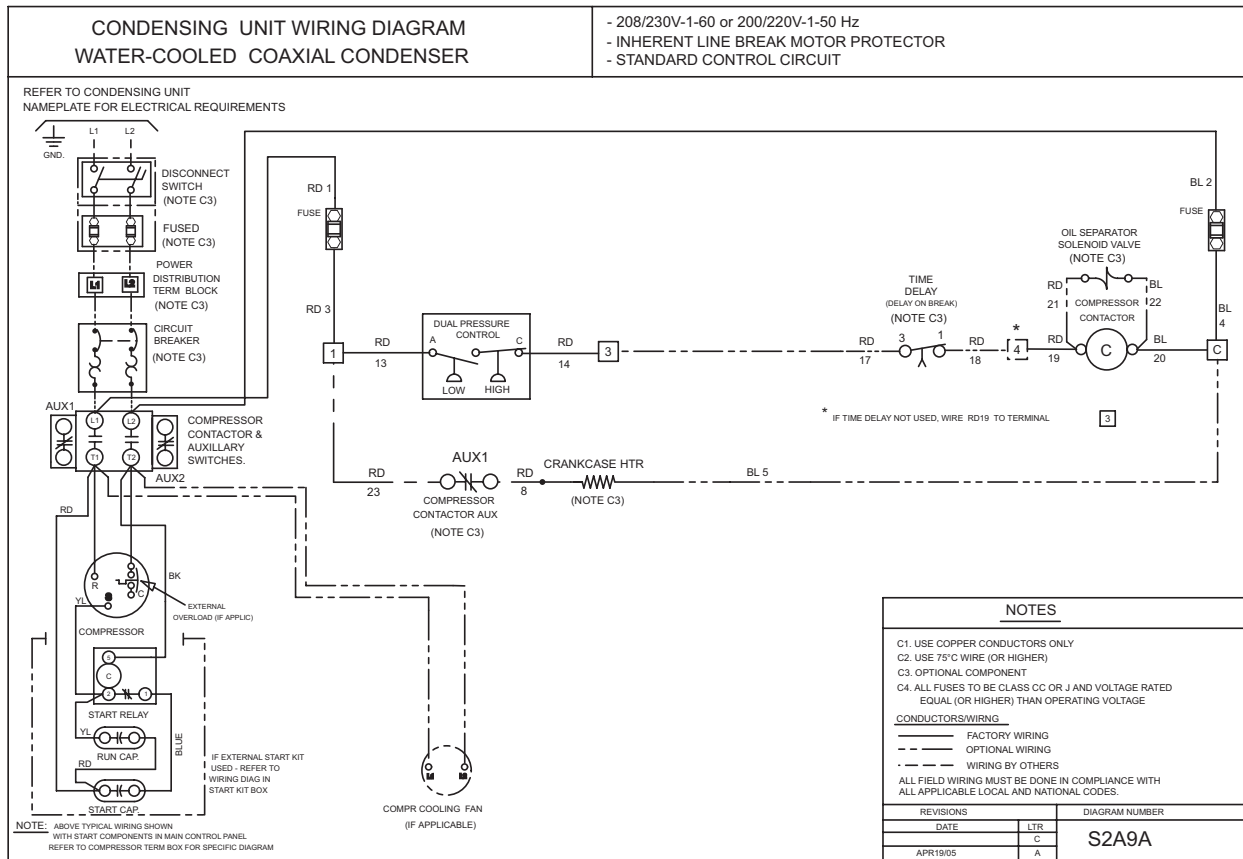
CONDENSING UNIT WIRING DIAGRAM
WATER-COOLED COAXIAL CONDENSER

- 208/230V-1-60 or 200/220V-1-50 Hz
- INHERENT LINE BREAK MOTOR PROTECTOR
- STANDARD CONTROL CIRCUIT

REFER TO CONDENSING UNIT NAMEPLATE FOR ELECTRICAL REQUIREMENTS

GND. L1 L2

DISCONNECT SWITCH (NOTE C3)

FUSED (NOTE C3)

POWER DISTRIBUTION TERM BLOCK (NOTE C3)

L1 L2

CIRCUIT BREAKER (NOTE C3)

AUX1

L1 L2

T1 T2

COMPRESSOR CONTACTOR & AUXILLARY SWITCHES.

AUX2

RD

BK

R

S

C

YL

EXTERNAL OVERLOAD (IF APPLIC)

COMPRESSOR

5

C

2

1

START RELAY

YL

RUN CAP.

RD

START CAP.

BLUE

IF EXTERNAL START KIT USED - REFER TO WIRING DIAG IN START KIT BOX

NOTE: ABOVE TYPICAL WIRING SHOWN WITH START COMPONENTS IN MAIN CONTROL PANEL REFER TO COMPRESSOR TERM BOX FOR SPECIFIC DIAGRAM

RD 1

FUSE

RD 3

1

RD 13

DUAL PRESSURE CONTROL

A C

LOW HIGH

RD 14

3

TIME DELAY (DELAY ON BREAK) (NOTE C3)

RD 17

3 1

RD 18

*

4

OIL SEPARATOR SOLENOID VALVE (NOTE C3)

RD 21

BL 22

COMPRESSOR CONTACTOR

RD 19

C

BL 20

C

BL 2

FUSE

BL 4

* IF TIME DELAY NOT USED, WIRE RD19 TO TERMINAL 3

RD 23

AUX1

COMPRESSOR CONTACTOR AUX (NOTE C3)

RD 8

CRANKCASE HTR (NOTE C3)

BL 5

COMPR COOLING FAN (IF APPLICABLE)

NOTES

C1. USE COPPER CONDUCTORS ONLY
C2. USE 75°C WIRE (OR HIGHER)
C3. OPTIONAL COMPONENT
C4. ALL FUSES TO BE CLASS CC OR J AND VOLTAGE RATED EQUAL (OR HIGHER) THAN OPERATING VOLTAGE

CONDUCTORS/WIRNG
FACTORY WIRING
OPTIONAL WIRING
WIRING BY OTHERS

ALL FIELD WIRING MUST BE DONE IN COMPLIANCE WITH ALL APPLICABLE LOCAL AND NATIONAL CODES.

| REVISIONS | | DIAGRAM NUMBER |
|---|---|---|
| DATE | LTR | S2A9A |
| | C | |
| APR19/05 | A | |